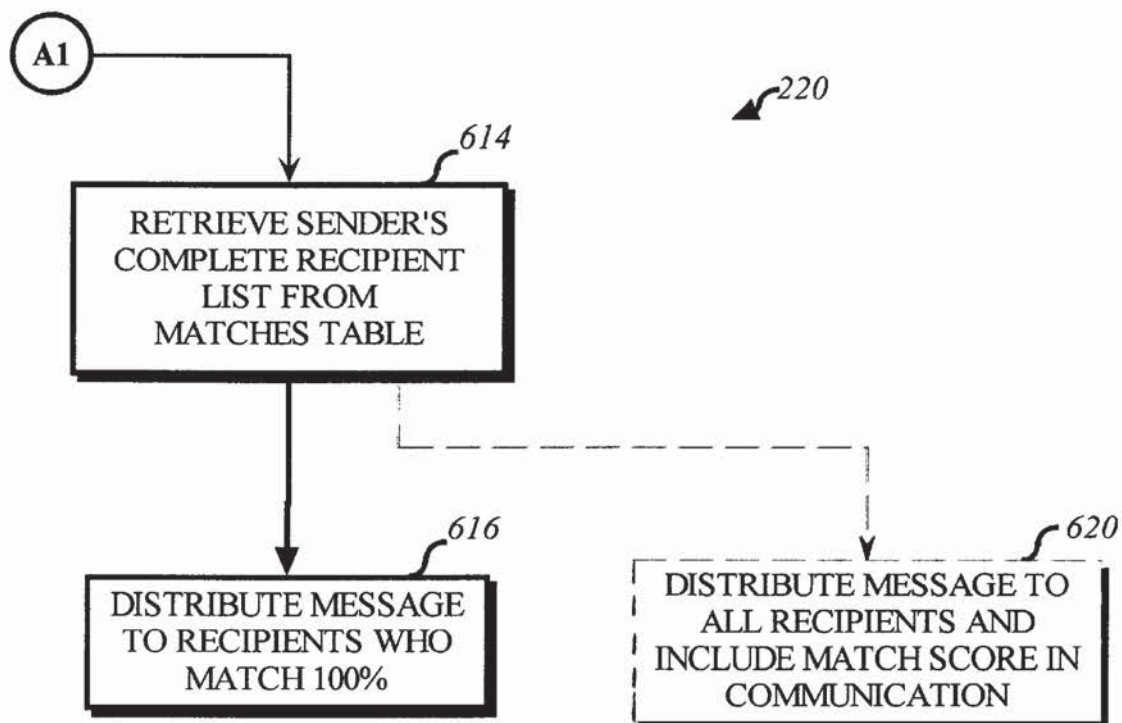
A1

220

614

RETRIEVE SENDER'S COMPLETE RECIPIENT LIST FROM MATCHES TABLE

616

DISTRIBUTE MESSAGE TO RECIPIENTS WHO MATCH 100%

620

DISTRIBUTE MESSAGE TO ALL RECIPIENTS AND INCLUDE MATCH SCORE IN COMMUNICATION